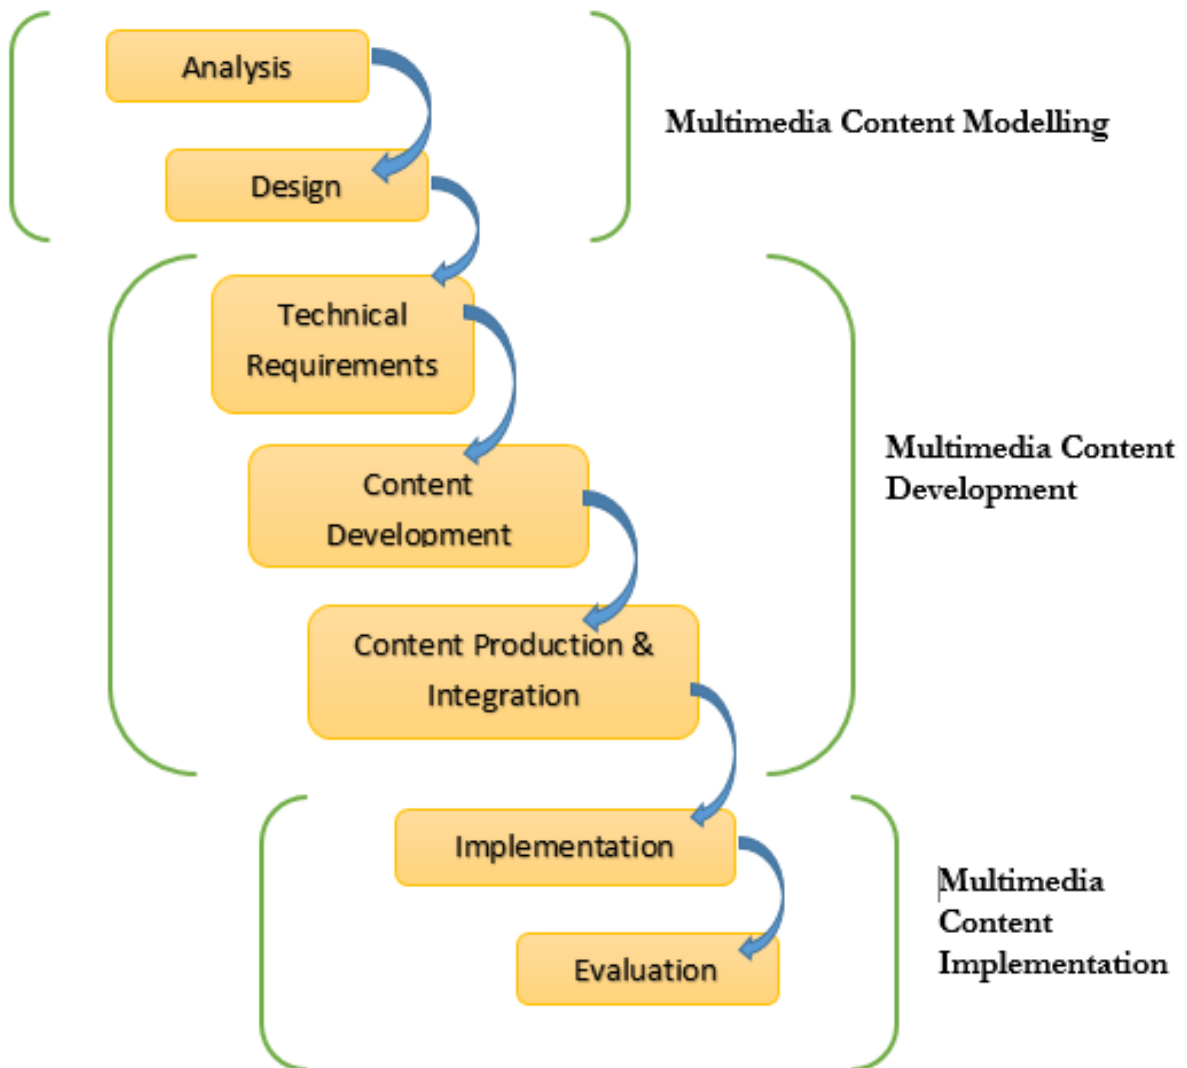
Analysis

Design

Multimedia Content Modelling

Technical Requirements

Content Development

Content Production & Integration

Multimedia Content Development

Implementation

Evaluation

Multimedia Content Implementation